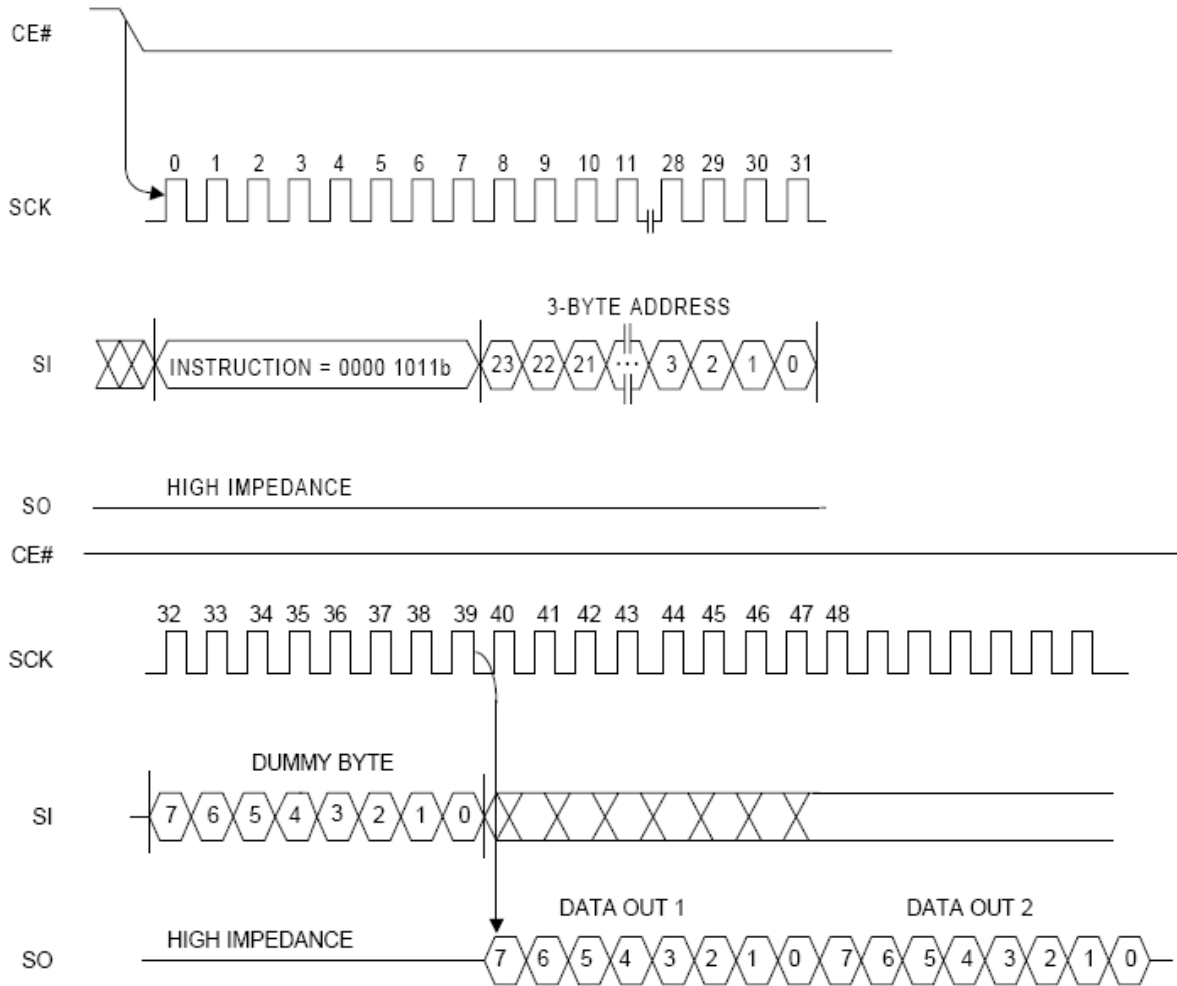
CE#

0 1 2 3 4 5 6 7 8 9 10 11 28 29 30 31

SCK

3-BYTE ADDRESS

SI

INSTRUCTION = 0000 1011b

23 22 21 ... 3 2 1 0

SO

HIGH IMPEDANCE

CE#

32 33 34 35 36 37 38 39 40 41 42 43 44 45 46 47 48

SCK

DUMMY BYTE

SI

7 6 5 4 3 2 1 0

DATA OUT 1

DATA OUT 2

SO

HIGH IMPEDANCE

7 6 5 4 3 2 1 0 7 6 5 4 3 2 1 0